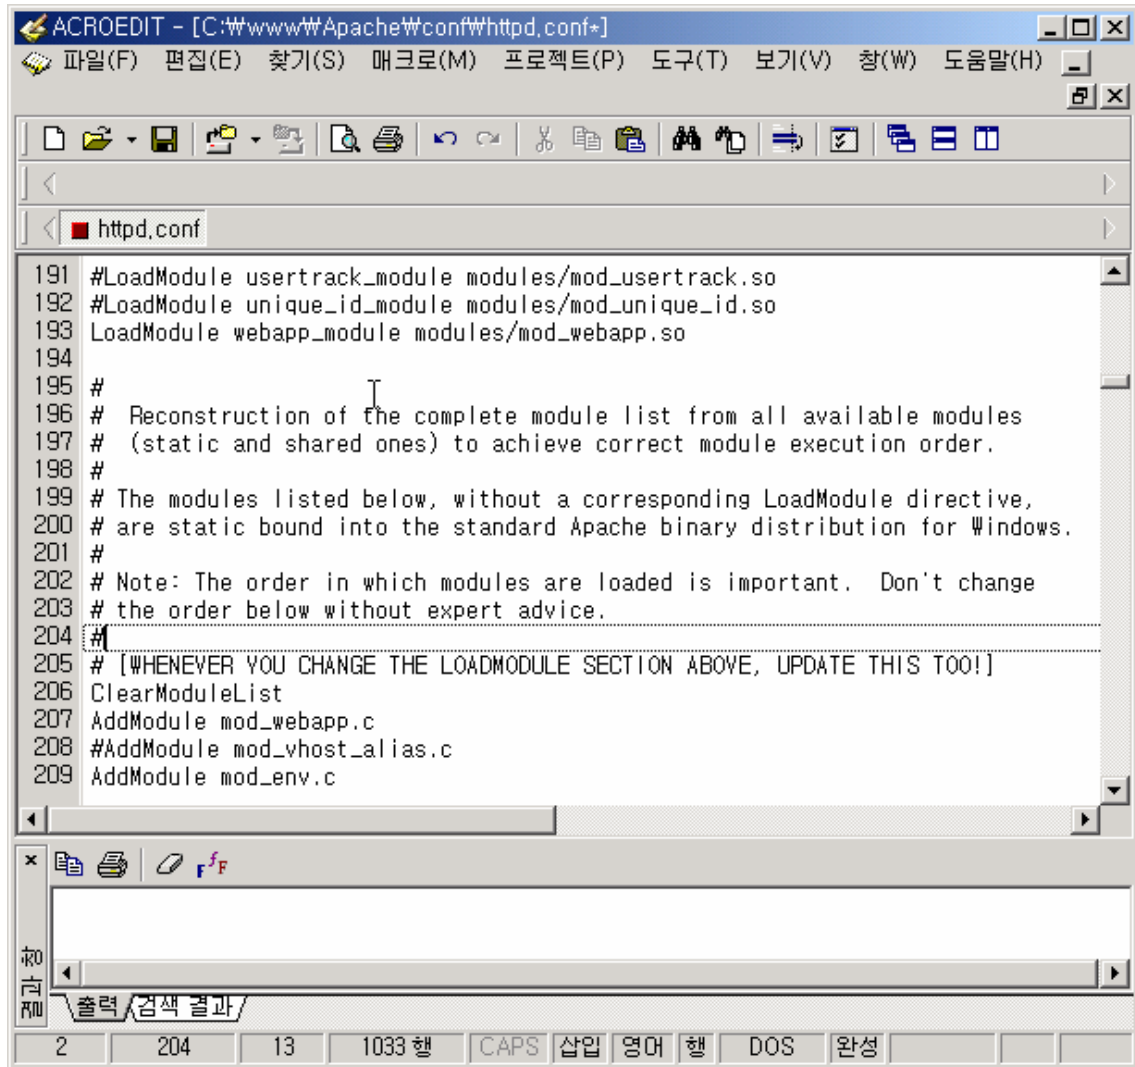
ACROEDIT - [C:₩www₩Apache₩conf₩httpd.conf*]

파일(F) 편집(E) 찾기(S) 매크로(M) 프로젝트(P) 도구(T) 보기(V) 창(W) 도움말(H)

httpd.conf

191 #LoadModule usertrack_module modules/mod_usertrack.so
192 #LoadModule unique_id_module modules/mod_unique_id.so
193 LoadModule webapp_module modules/mod_webapp.so
194
195 #
196 # Reconstruction of the complete module list from all available modules
197 # (static and shared ones) to achieve correct module execution order.
198 #
199 # The modules listed below, without a corresponding LoadModule directive,
200 # are static bound into the standard Apache binary distribution for Windows.
201 #
202 # Note: The order in which modules are loaded is important. Don't change
203 # the order below without expert advice.
204 #
205 # [WHENEVER YOU CHANGE THE LOADMODULE SECTION ABOVE, UPDATE THIS TOO!]
206 ClearModuleList
207 AddModule mod_webapp.c
208 #AddModule mod_vhost_alias.c
209 AddModule mod_env.c

출력창

출력 검색 결과

| 2 | 204 | 13 | 1033 행 | CAPS | 삽입 | 영어 | 행 | DOS | 완성 |